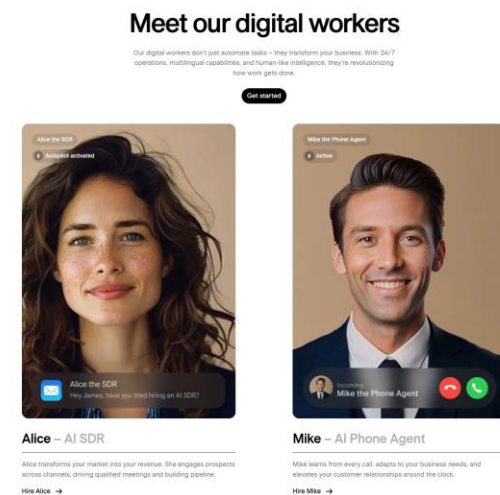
Meet our digital workers

Our digital workers don't just automate tasks – they transform your business. With 24/7 operations, multilingual capabilities, and human-like intelligence, they're revolutionizing how work gets done.

Get started

Alice the SDR

Autopilot activated

Alice the SDR

Hey James, have you tried hiring an AI SDR?

Alice – AI SDR

Alice transforms your market into your revenue. She engages prospects across channels, driving qualified meetings and building pipeline.

Hire Alice →

Mike the Phone Agent

Active

Incoming

Mike the Phone Agent

Mike – AI Phone Agent

Mike learns from every call, adapts to your business needs, and elevates your customer relationships around the clock.

Hire Mike →